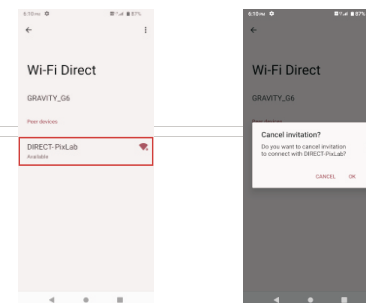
6:10 PM 87%
←
Wi-Fi Direct
GRAVITY_G6
Peer devices
DIRECT-PixLab
Available

6:10 PM 87%
←
Wi-Fi Direct
GRAVITY_G6
Peer devices
Cancel invitation?
Do you want to cancel invitation to connect with DIRECT-PixLab?
CANCEL OK